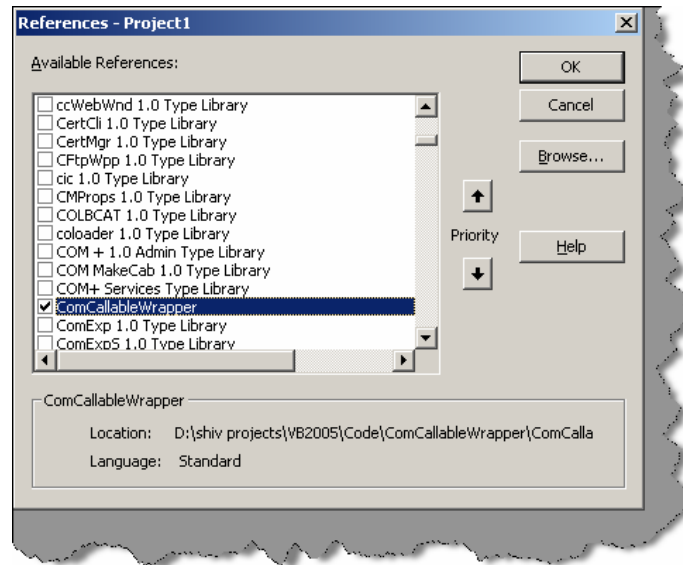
References - Project1

Available References:

ccWebWnd 1.0 Type Library
CertCli 1.0 Type Library
CertMgr 1.0 Type Library
CFtpWpp 1.0 Type Library
cic 1.0 Type Library
CMProps 1.0 Type Library
COLBCAT 1.0 Type Library
coloader 1.0 Type Library
COM + 1.0 Admin Type Library
COM MakeCab 1.0 Type Library
COM+ Services Type Library
ComCallableWrapper
ComExp 1.0 Type Library
ComExpS 1.0 Type Library

OK
Cancel
Browse...
Priority
Help

ComCallableWrapper
Location: D:\shiv projects\VB2005\Code\ComCallableWrapper\ComCalla
Language: Standard